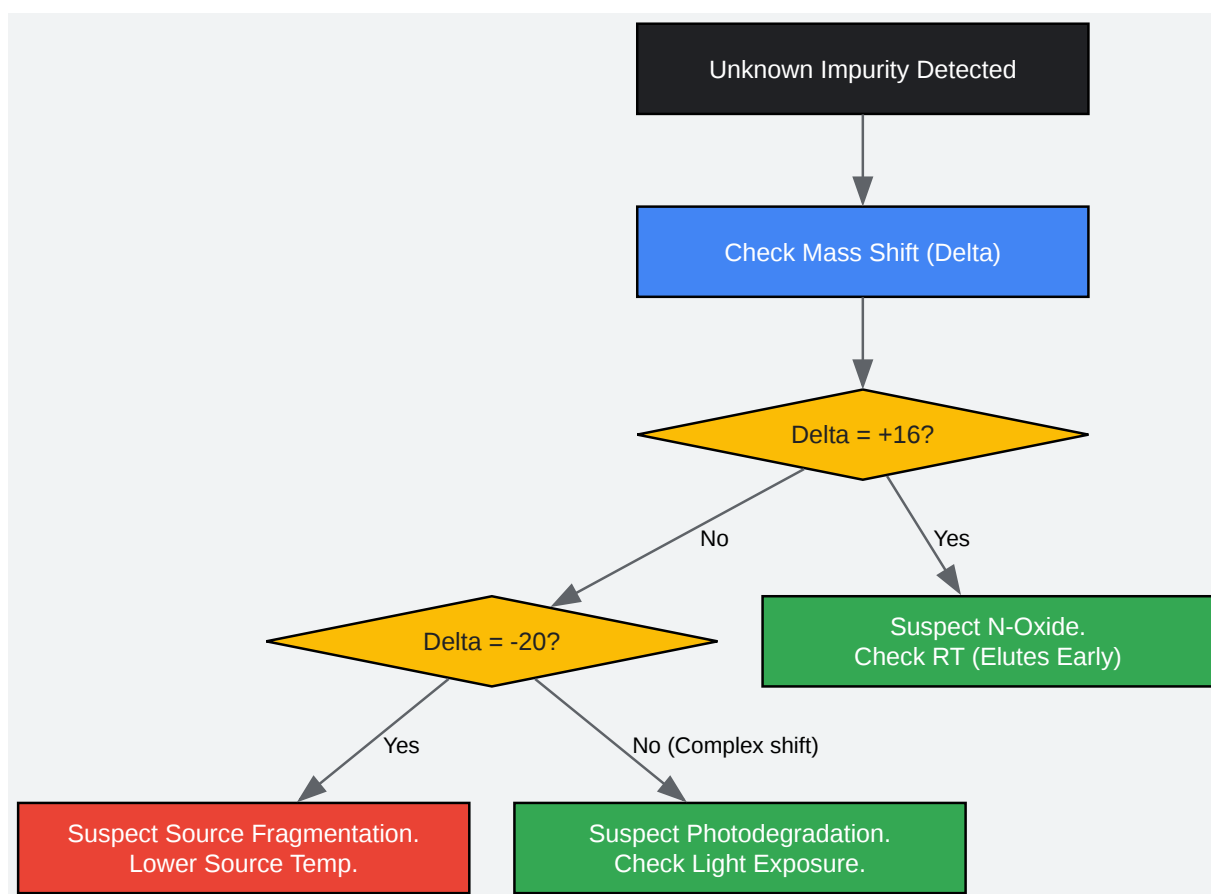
Unknown Impurity Detected

Check Mass Shift (Delta)

Delta = +16?

No

Yes

Delta = -20?

Suspect N-Oxide.
Check RT (Elutes Early)

Yes

No (Complex shift)

Suspect Source Fragmentation.
Lower Source Temp.

Suspect Photodegradation.
Check Light Exposure.